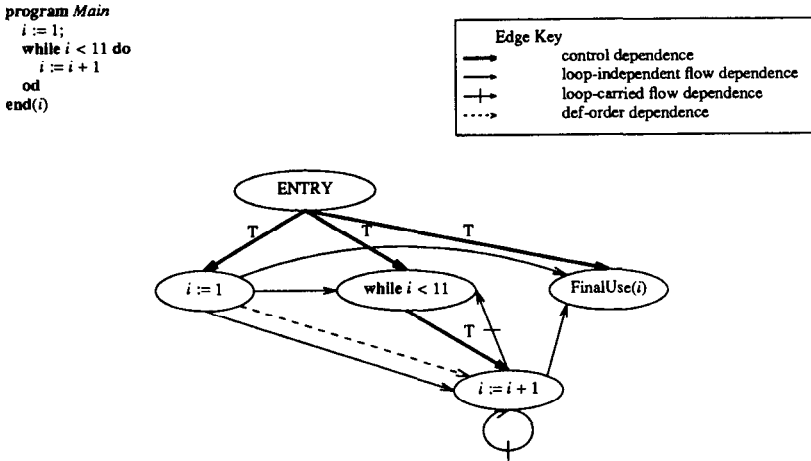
**program** *Main*
$i := 1;$
**while** $i < 11$ **do**
$i := i + 1$
**od**
**end**($i$)

Edge Key
control dependence
loop-independent flow dependence
loop-carried flow dependence
def-order dependence

ENTRY
T
T
T
$i := 1$
**while** $i < 11$
FinalUse($i$)
T
$i := i + 1$